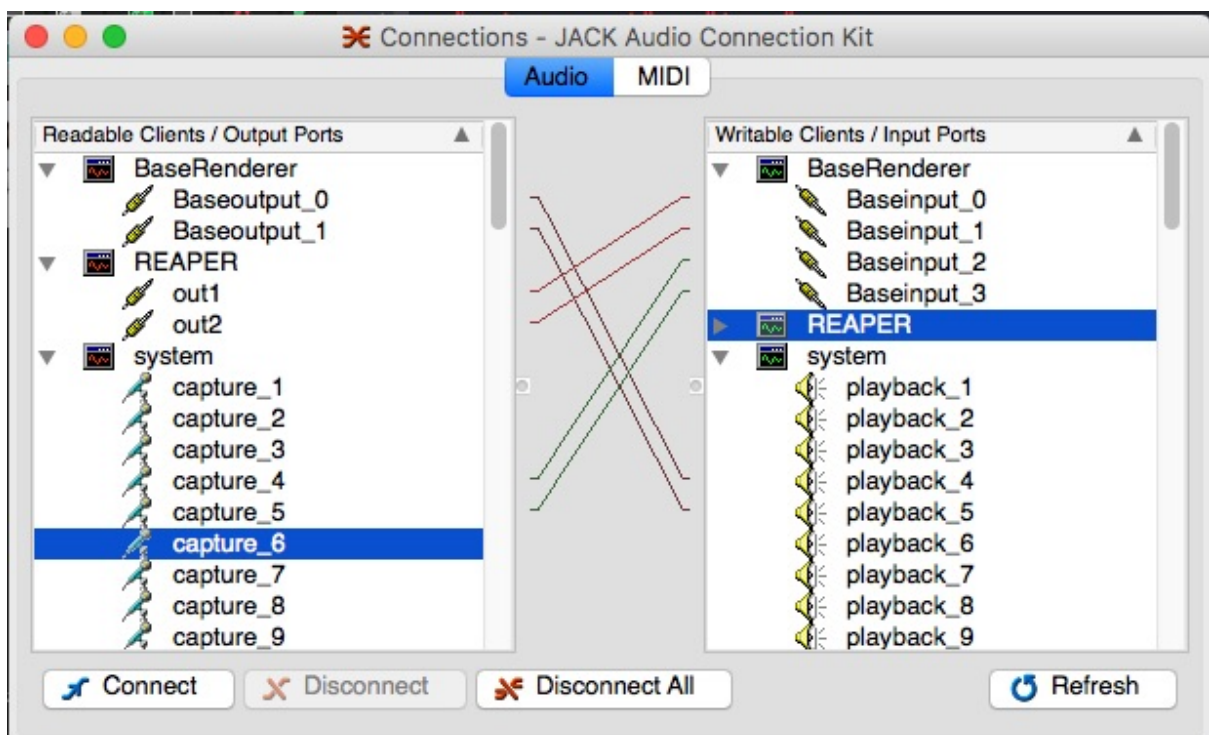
Connections - JACK Audio Connection Kit

Audio MIDI

Readable Clients / Output Ports
BaseRenderer
Baseoutput_0
Baseoutput_1
REAPER
out1
out2
system
capture_1
capture_2
capture_3
capture_4
capture_5
capture_6
capture_7
capture_8
capture_9

Writable Clients / Input Ports
BaseRenderer
Baseinput_0
Baseinput_1
Baseinput_2
Baseinput_3
REAPER
system
playback_1
playback_2
playback_3
playback_4
playback_5
playback_6
playback_7
playback_8
playback_9

Connect Disconnect Disconnect All Refresh